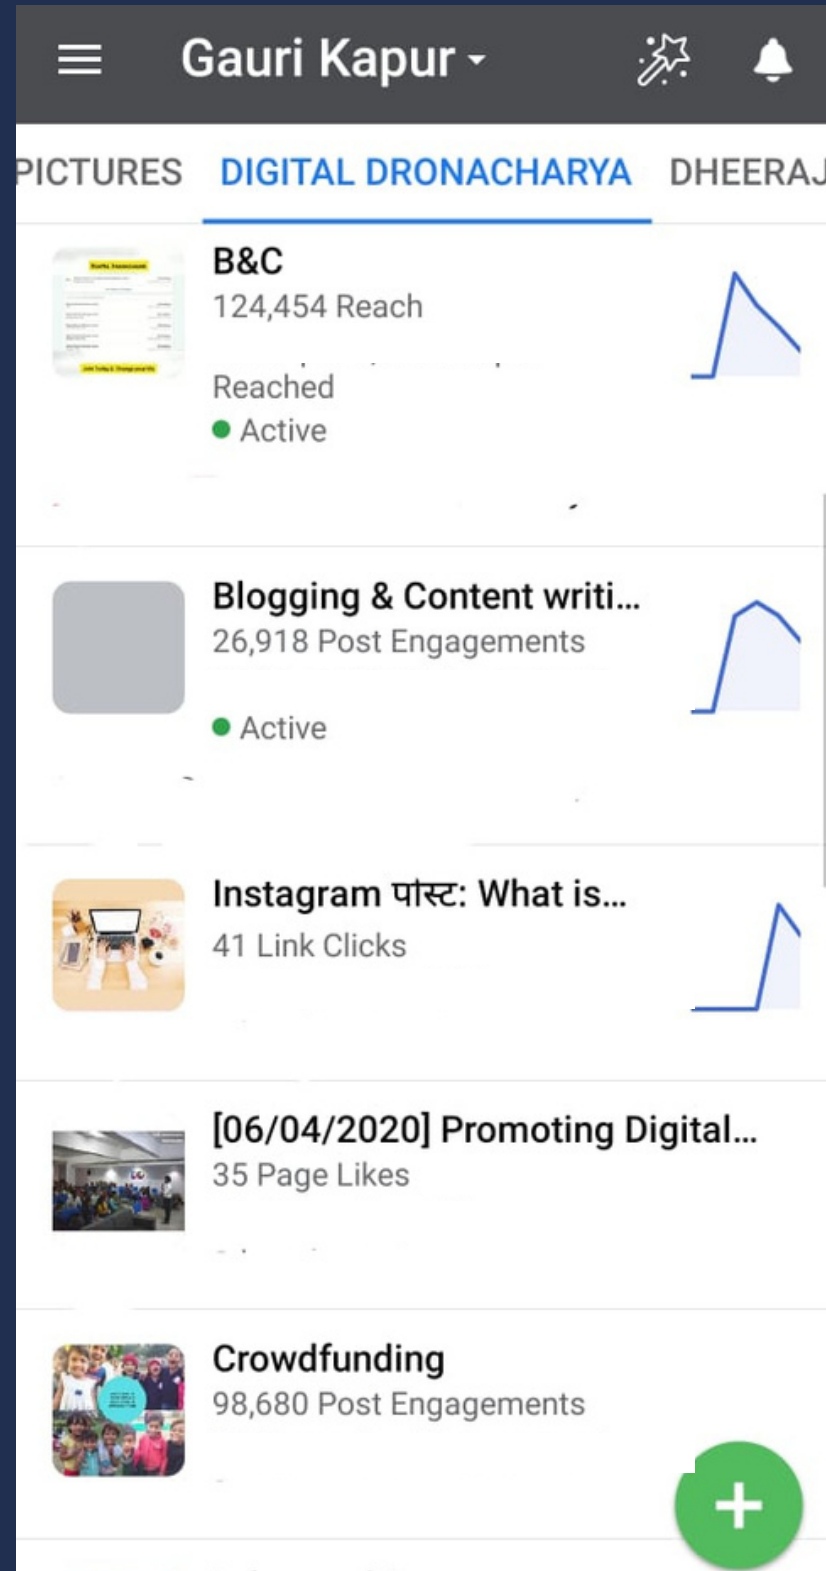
Gauri Kapur

PICTURES DIGITAL DRONACHARYA DHEERAJ

B&C
124,454 Reach
Reached
Active

Blogging & Content writi...
26,918 Post Engagements
Active

Instagram पोस्ट: What is...
41 Link Clicks

[06/04/2020] Promoting Digital...
35 Page Likes

Crowdfunding
98,680 Post Engagements